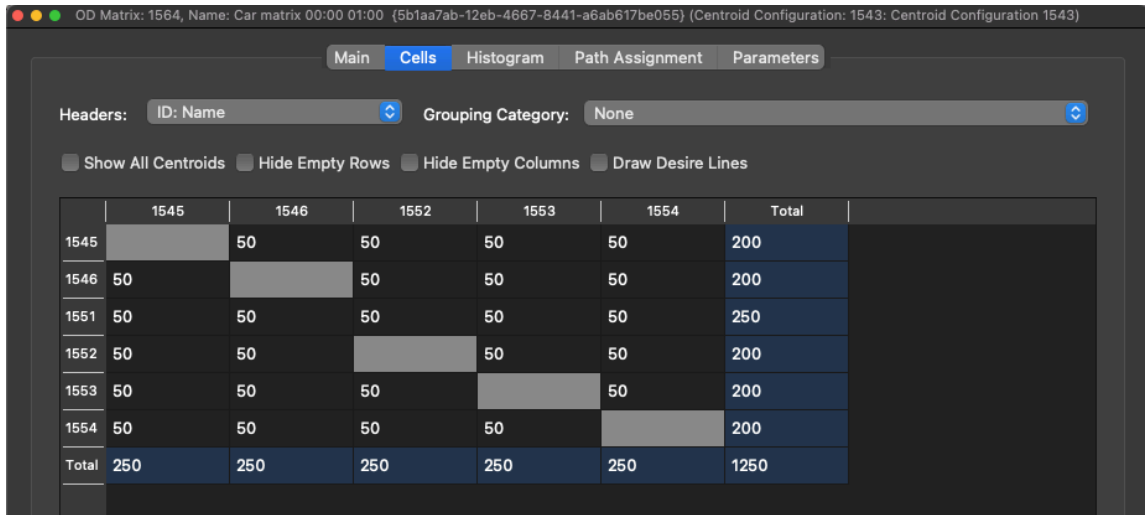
OD Matrix: 1564, Name: Car matrix 00:00 01:00 {5b1aa7ab-12eb-4667-8441-a6ab617be055} (Centroid Configuration: 1543: Centroid Configuration 1543)

Main Cells Histogram Path Assignment Parameters

Headers: ID: Name Grouping Category: None

Show All Centroids Hide Empty Rows Hide Empty Columns Draw Desire Lines

| | 1545 | 1546 | 1552 | 1553 | 1554 | Total |
|---|---|---|---|---|---|---|
| 1545 | | 50 | 50 | 50 | 50 | 200 |
| 1546 | 50 | | 50 | 50 | 50 | 200 |
| 1551 | 50 | 50 | 50 | 50 | 50 | 250 |
| 1552 | 50 | 50 | | 50 | 50 | 200 |
| 1553 | 50 | 50 | 50 | | 50 | 200 |
| 1554 | 50 | 50 | 50 | 50 | | 200 |
| Total | 250 | 250 | 250 | 250 | 250 | 1250 |